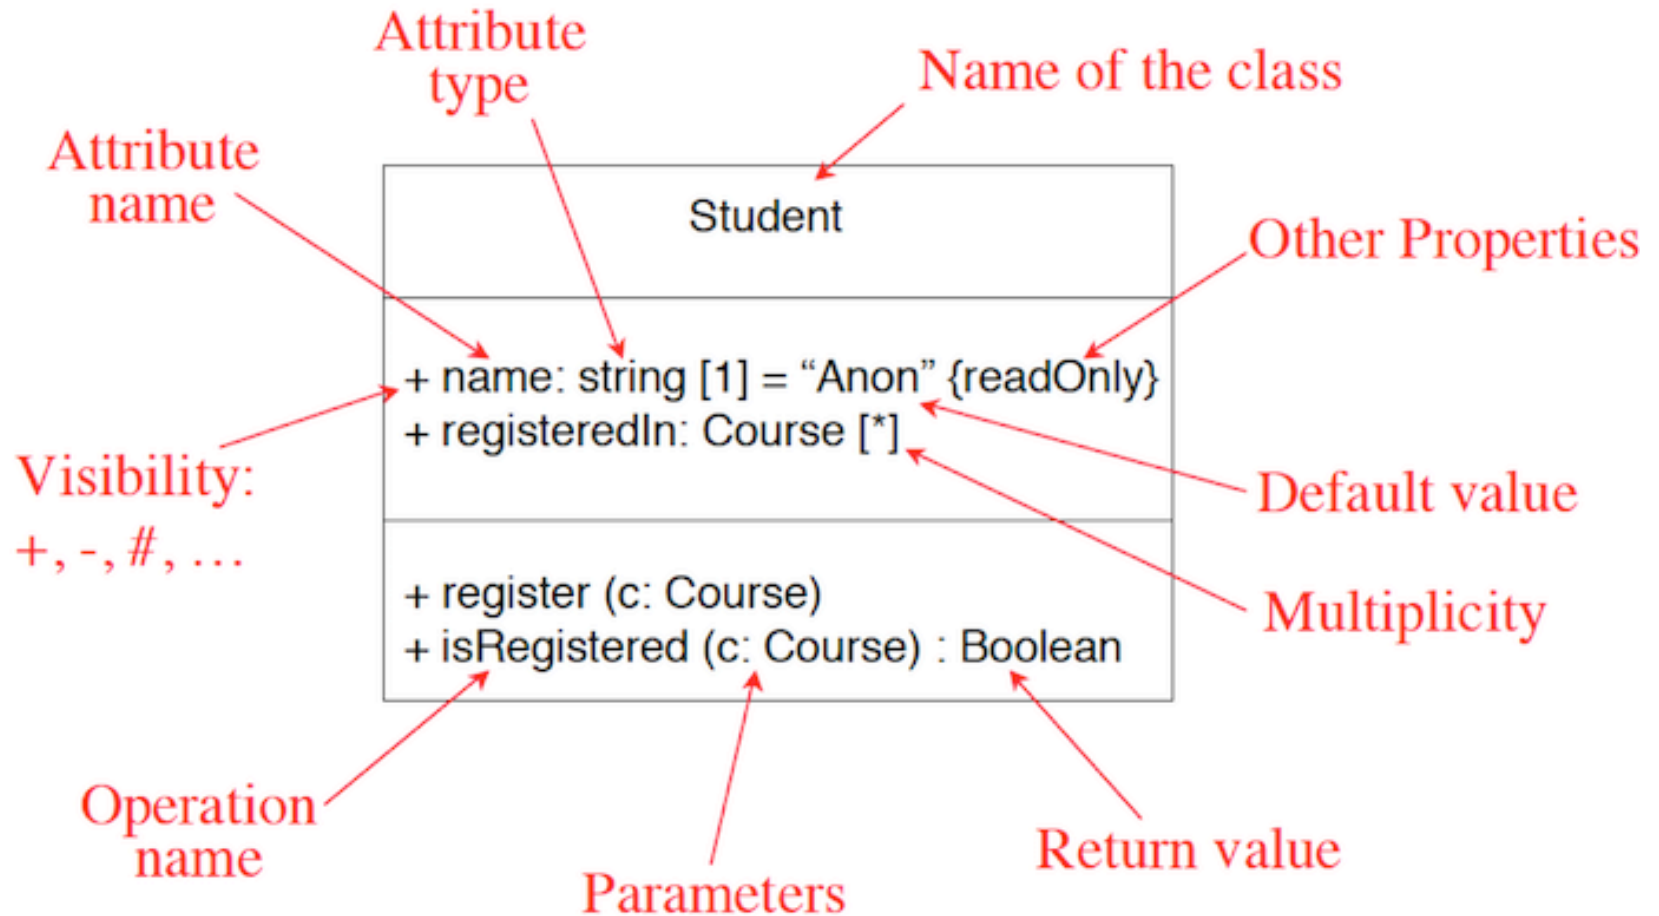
Attribute type

Name of the class

Attribute name

Student

Other Properties

+ name: string [1] = “Anon” {readOnly}
+ registeredIn: Course [*]

Visibility:
+, -, #, …

Default value

+ register (c: Course)
+ isRegistered (c: Course) : Boolean

Multiplicity

Operation name

Parameters

Return value